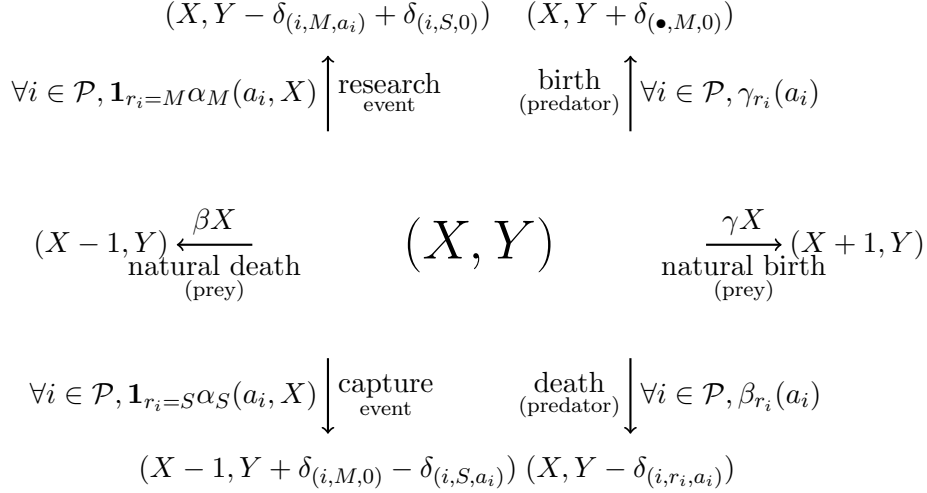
$(X, Y - \delta_{(i,M,a_i)} + \delta_{(i,S,0)})$ $(X, Y + \delta_{(\bullet,M,0)})$

$\forall i \in \mathcal{P}, \mathbf{1}_{r_i=M}\alpha_M(a_i, X)$ research event

birth (predator) $\forall i \in \mathcal{P}, \gamma_{r_i}(a_i)$

$(X-1, Y)$ $\beta X$ natural death (prey)

$(X, Y)$

$\gamma X$ $(X+1, Y)$ natural birth (prey)

$\forall i \in \mathcal{P}, \mathbf{1}_{r_i=S}\alpha_S(a_i, X)$ capture event

death (predator) $\forall i \in \mathcal{P}, \beta_{r_i}(a_i)$

$(X-1, Y + \delta_{(i,M,0)} - \delta_{(i,S,a_i)})$ $(X, Y - \delta_{(i,r_i,a_i)})$